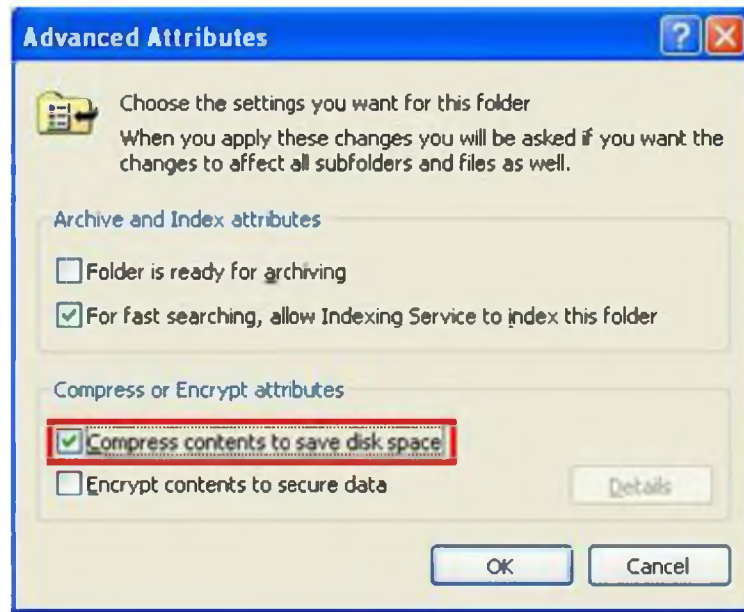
Advanced Attributes

Choose the settings you want for this folder

When you apply these changes you will be asked if you want the changes to affect all subfolders and files as well.

Archive and Index attributes

Folder is ready for archiving

For fast searching, allow Indexing Service to index this folder

Compress or Encrypt attributes

Compress contents to save disk space

Encrypt contents to secure data

Details

OK

Cancel